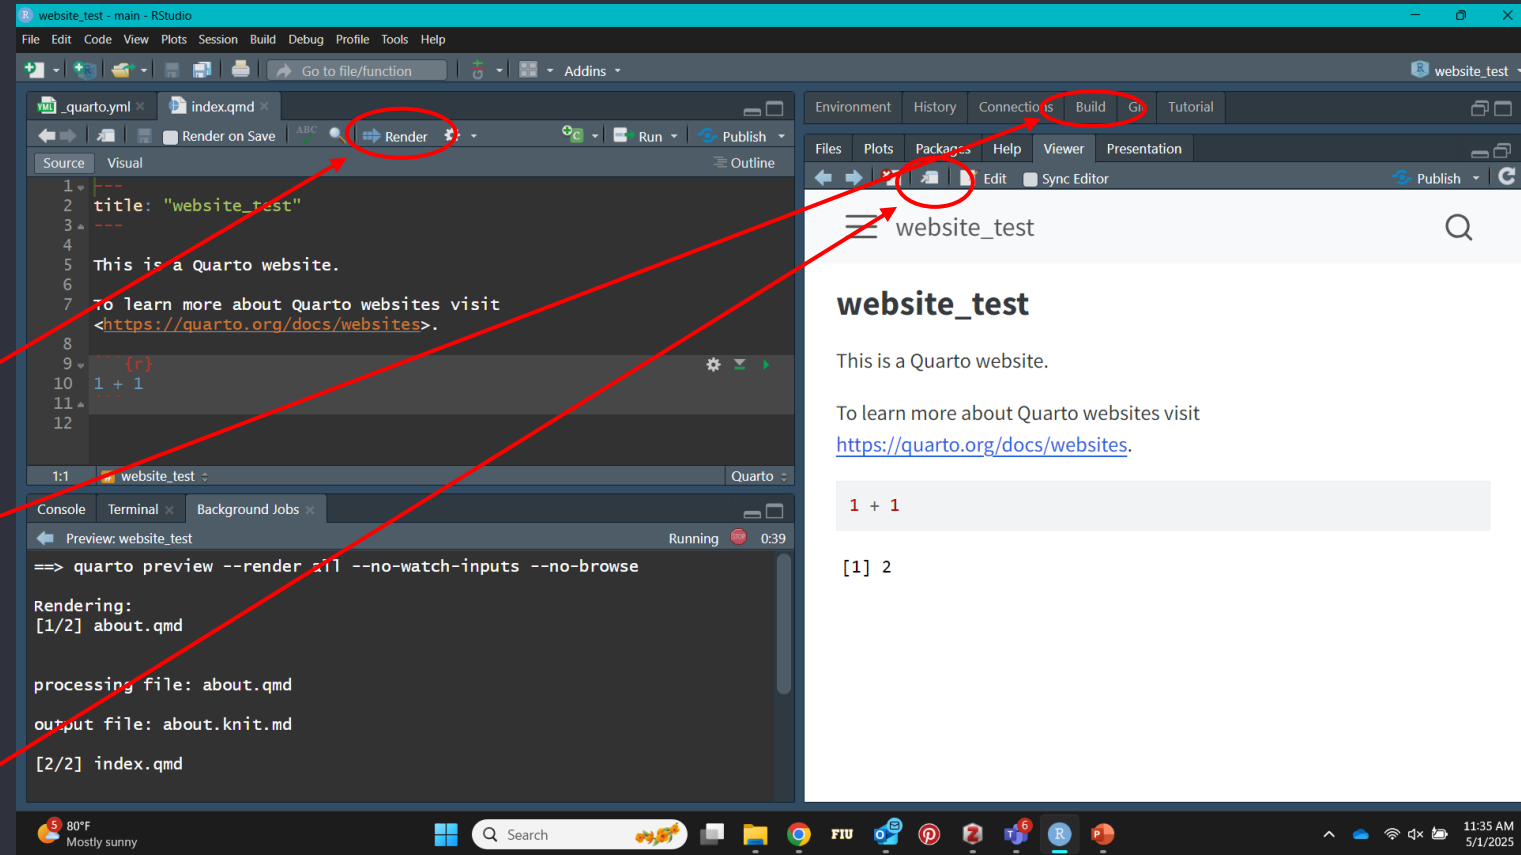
website_test - main - RStudio

File Edit Code View Plots Session Build Debug Profile Tools Help

Go to file/function Addins website_test

_quarto.yml index.qmd

Render on Save Render Run Publish

Source Visual Outline

1 ---
2 title: "website_test"
3 ---
4
5 This is a Quarto website.
6
7 To learn more about Quarto websites visit <https://quarto.org/docs/websites>.
8
9 ```{r}
10 1 + 1
11 ```
12

1:1 website_test Quarto

Console Terminal Background Jobs

Preview: website_test Running 0:39

==> quarto preview --render all --no-watch-inputs --no-browse

Rendering:
[1/2] about.qmd

processing file: about.qmd

output file: about.knit.md

[2/2] index.qmd

Environment History Connections Build Git Tutorial

Files Plots Packages Help Viewer Presentation

Edit Sync Editor Publish

website_test

website_test

This is a Quarto website.

To learn more about Quarto websites visit https://quarto.org/docs/websites.

1 + 1

[1] 2

80°F Mostly sunny Search 11:35 AM 5/1/2025